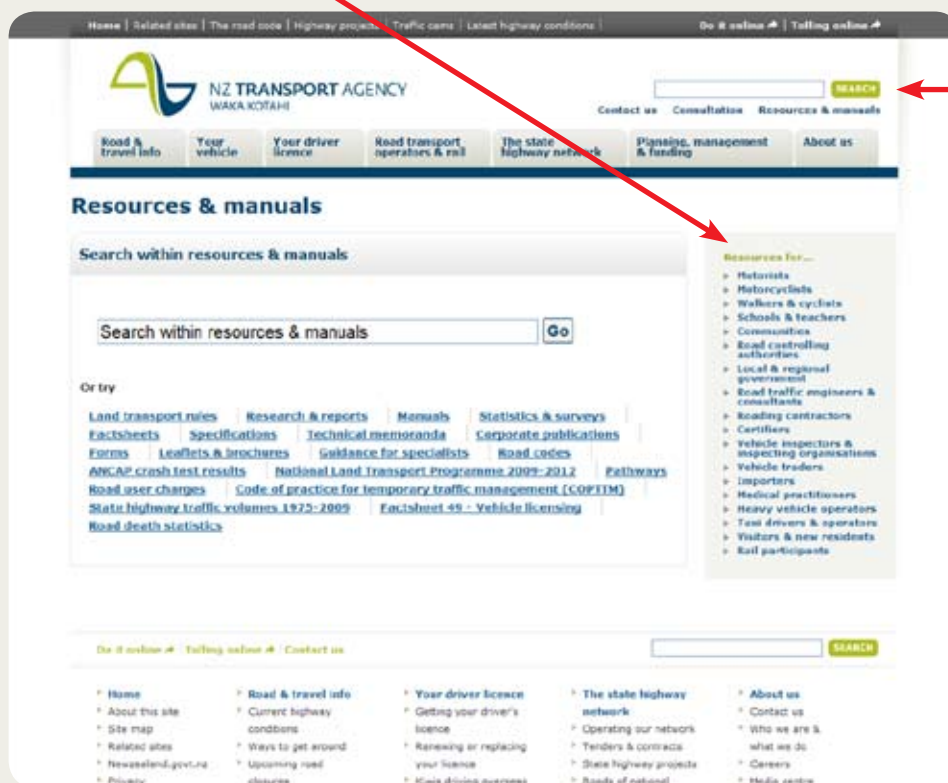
Home | Related sites | The road code | Highway projects | Traffic cams | Latest highway conditions

Do it online | Tolling online

NZ TRANSPORT AGENCY
WAKA KOTAHI

SEARCH

Contact us Consultation Resources & manuals

Road & travel info | Your vehicle | Your driver licence | Road transport operators & rail | The state highway network | Planning, management & funding | About us

Resources & manuals

Search within resources & manuals

Search within resources & manuals Go

Or try

Land transport rules | Research & reports | Manuals | Statistics & surveys | Factsheets | Specifications | Technical memoranda | Corporate publications | Forms | Leaflets & brochures | Guidance for specialists | Road codes | ANCAP crash test results | National Land Transport Programme 2009-2012 | Pathways | Road user charges | Code of practice for temporary traffic management (COPTTM) | State highway traffic volumes 1975-2009 | Factsheet 49 - Vehicle licensing | Road death statistics

Resources for...
Motorists
Motorcyclists
Walkers & cyclists
Schools & teachers
Communities
Road controlling authorities
Local & regional government
Road traffic engineers & consultants
Roading contractors
Certifiers
Vehicle inspectors & inspecting organisations
Vehicle traders
Importers
Medical practitioners
Heavy vehicle operators
Taxi drivers & operators
Visitors & new residents
Rail participants

Do it online | Tolling online | Contact us

SEARCH

Home
About this site
Site map
Related sites
Newzealand.govt.nz
Privacy

Road & travel info
Current highway conditions
Ways to get around
Upcoming road closures

Your driver licence
Getting your driver's licence
Renewing or replacing your licence
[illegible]

The state highway network
Operating our network
Tenders & contracts
State highway projects
Roads of national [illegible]

About us
Contact us
Who we are & what we do
Careers
Media centre